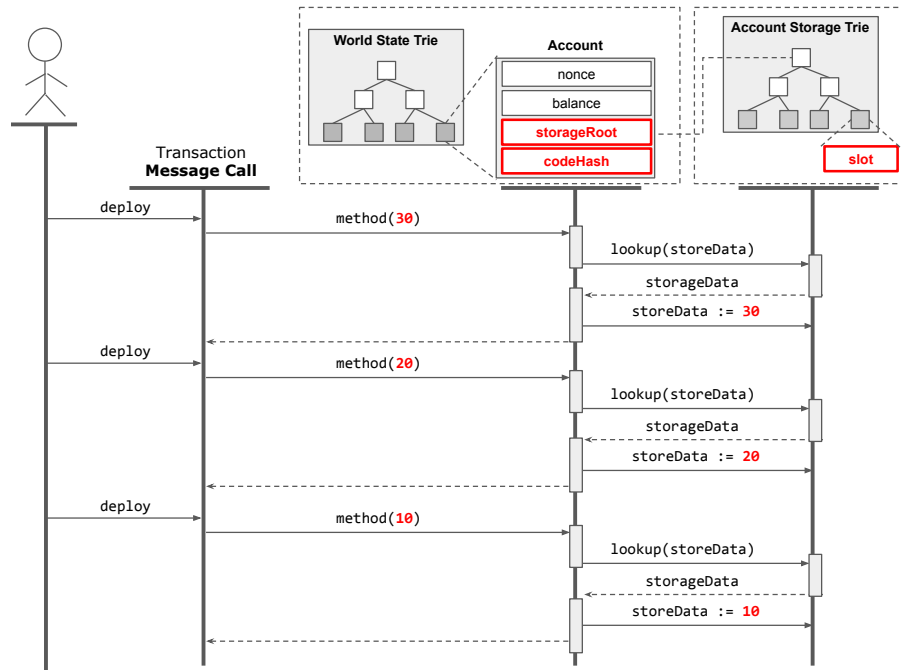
World State Trie

Account

nonce

balance

storageRoot

codeHash

Account Storage Trie

slot

Transaction
Message Call

deploy

method(30)

lookup(storeData)

storageData

storeData := 30

deploy

method(20)

lookup(storeData)

storageData

storeData := 20

deploy

method(10)

lookup(storeData)

storageData

storeData := 10